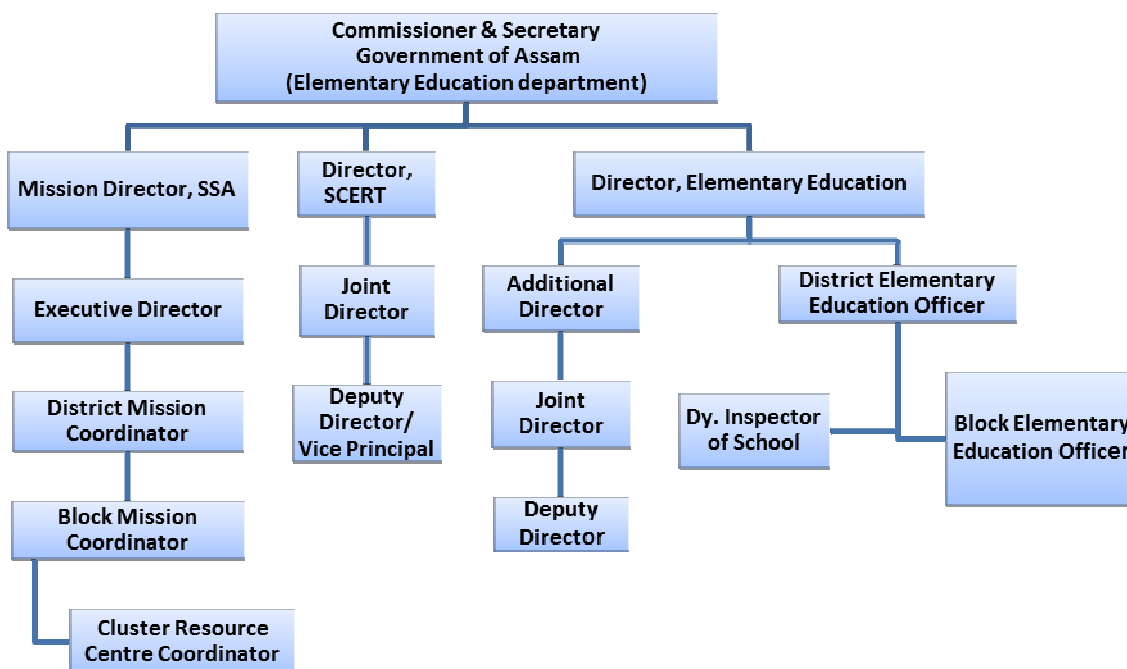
Commissioner & Secretary
Government of Assam
(Elementary Education department)

Mission Director, SSA

Executive Director

District Mission Coordinator

Block Mission Coordinator

Cluster Resource Centre Coordinator

Director, SCERT

Joint Director

Deputy Director/ Vice Principal

Director, Elementary Education

Additional Director

Joint Director

Deputy Director

District Elementary Education Officer

Dy. Inspector of School

Block Elementary Education Officer